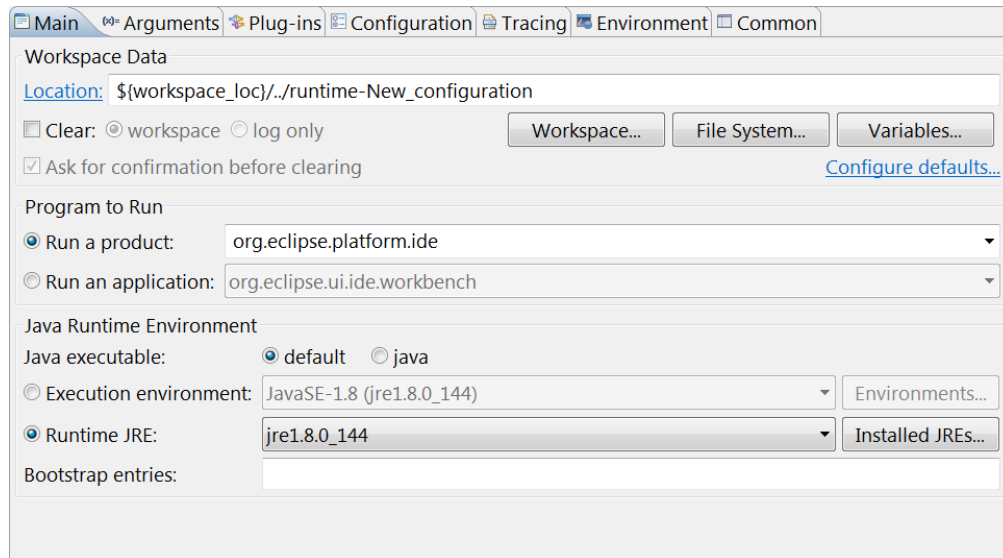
Main (x)= Arguments Plug-ins Configuration Tracing Environment Common

Workspace Data

Location: ${workspace_loc}/../runtime-New_configuration

Clear: workspace log only

Workspace... File System... Variables...

Ask for confirmation before clearing

Configure defaults...

Program to Run

Run a product: org.eclipse.platform.ide

Run an application: org.eclipse.ui.ide.workbench

Java Runtime Environment

Java executable: default java

Execution environment: JavaSE-1.8 (jre1.8.0_144) Environments...

Runtime JRE: jre1.8.0_144 Installed JREs...

Bootstrap entries: